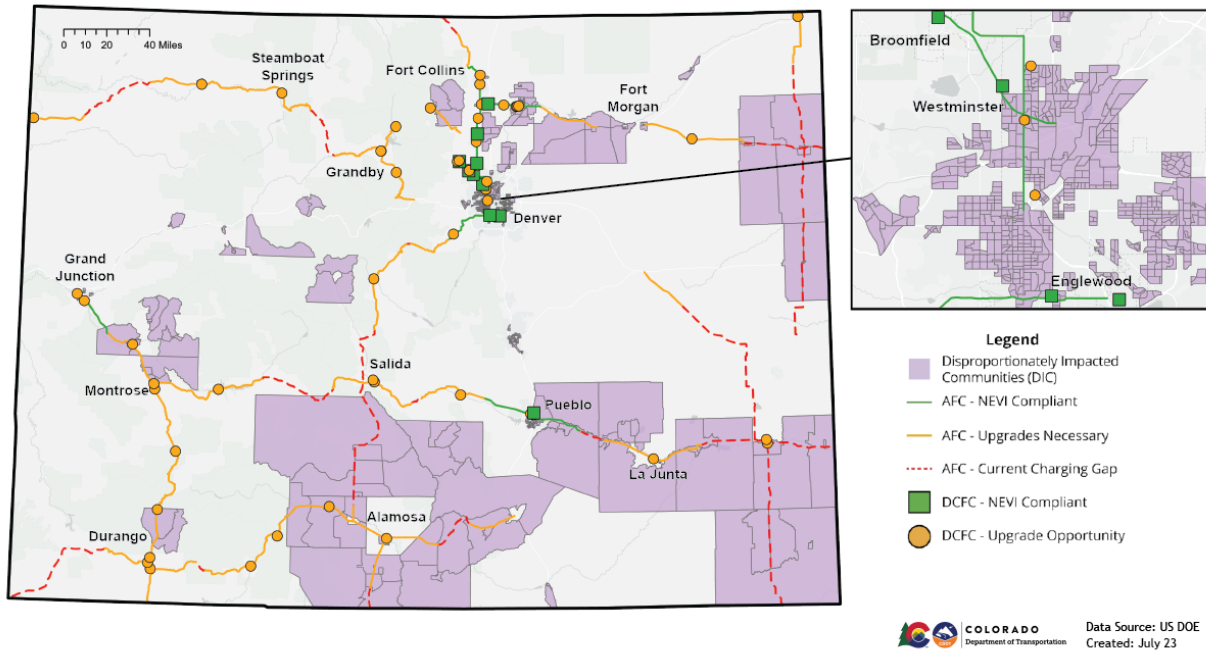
0 10 20 40 Miles

Steamboat Springs

Fort Collins

Fort Morgan

Grandby

Denver

Grand Junction

Salida

Montrose

Pueblo

La Junta

Alamosa

Durango

Broomfield

Westminster

Englewood

Legend

Disproportionately Impacted Communities (DIC)

AFC - NEVI Compliant

AFC - Upgrades Necessary

AFC - Current Charging Gap

DCFC - NEVI Compliant

DCFC - Upgrade Opportunity

COLORADO
Department of Transportation

Data Source: US DOE
Created: July 23